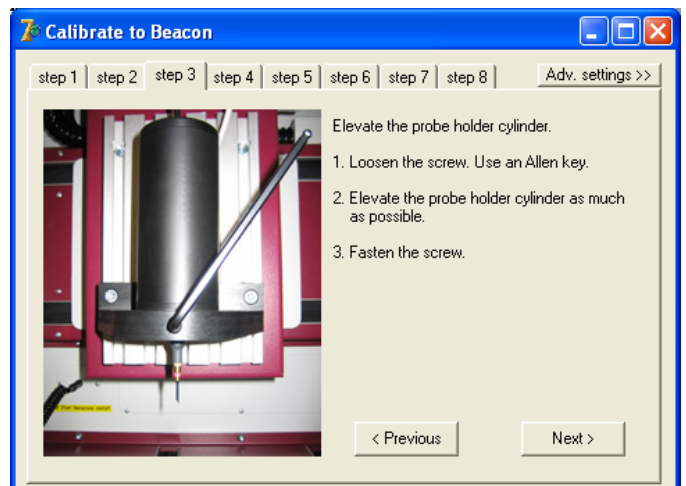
Calibrate to Beacon

step 1 | step 2 | step 3 | step 4 | step 5 | step 6 | step 7 | step 8

Adv. settings >>

Elevate the probe holder cylinder.

1. Loosen the screw. Use an Allen key.

2. Elevate the probe holder cylinder as much as possible.

3. Fasten the screw.

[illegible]

< Previous

Next >